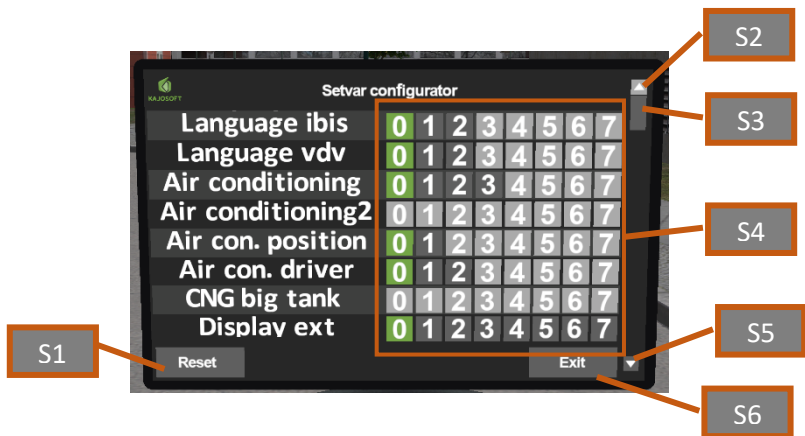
S2
KAJOSOFT
Setvar configurator
S3

| | | | | | | | | |
|---|---|---|---|---|---|---|---|---|
| Language ibis | 0 | 1 | 2 | 3 | 4 | 5 | 6 | 7 |
| Language vdv | 0 | 1 | 2 | 3 | 4 | 5 | 6 | 7 |
| Air conditioning | 0 | 1 | 2 | 3 | 4 | 5 | 6 | 7 |
| Air conditioning2 | 0 | 1 | 2 | 3 | 4 | 5 | 6 | 7 |
| Air con. position | 0 | 1 | 2 | 3 | 4 | 5 | 6 | 7 |
| Air con. driver | 0 | 1 | 2 | 3 | 4 | 5 | 6 | 7 |
| CNG big tank | 0 | 1 | 2 | 3 | 4 | 5 | 6 | 7 |
| Display ext | 0 | 1 | 2 | 3 | 4 | 5 | 6 | 7 |

S4
S1
S5
Reset
Exit
S6